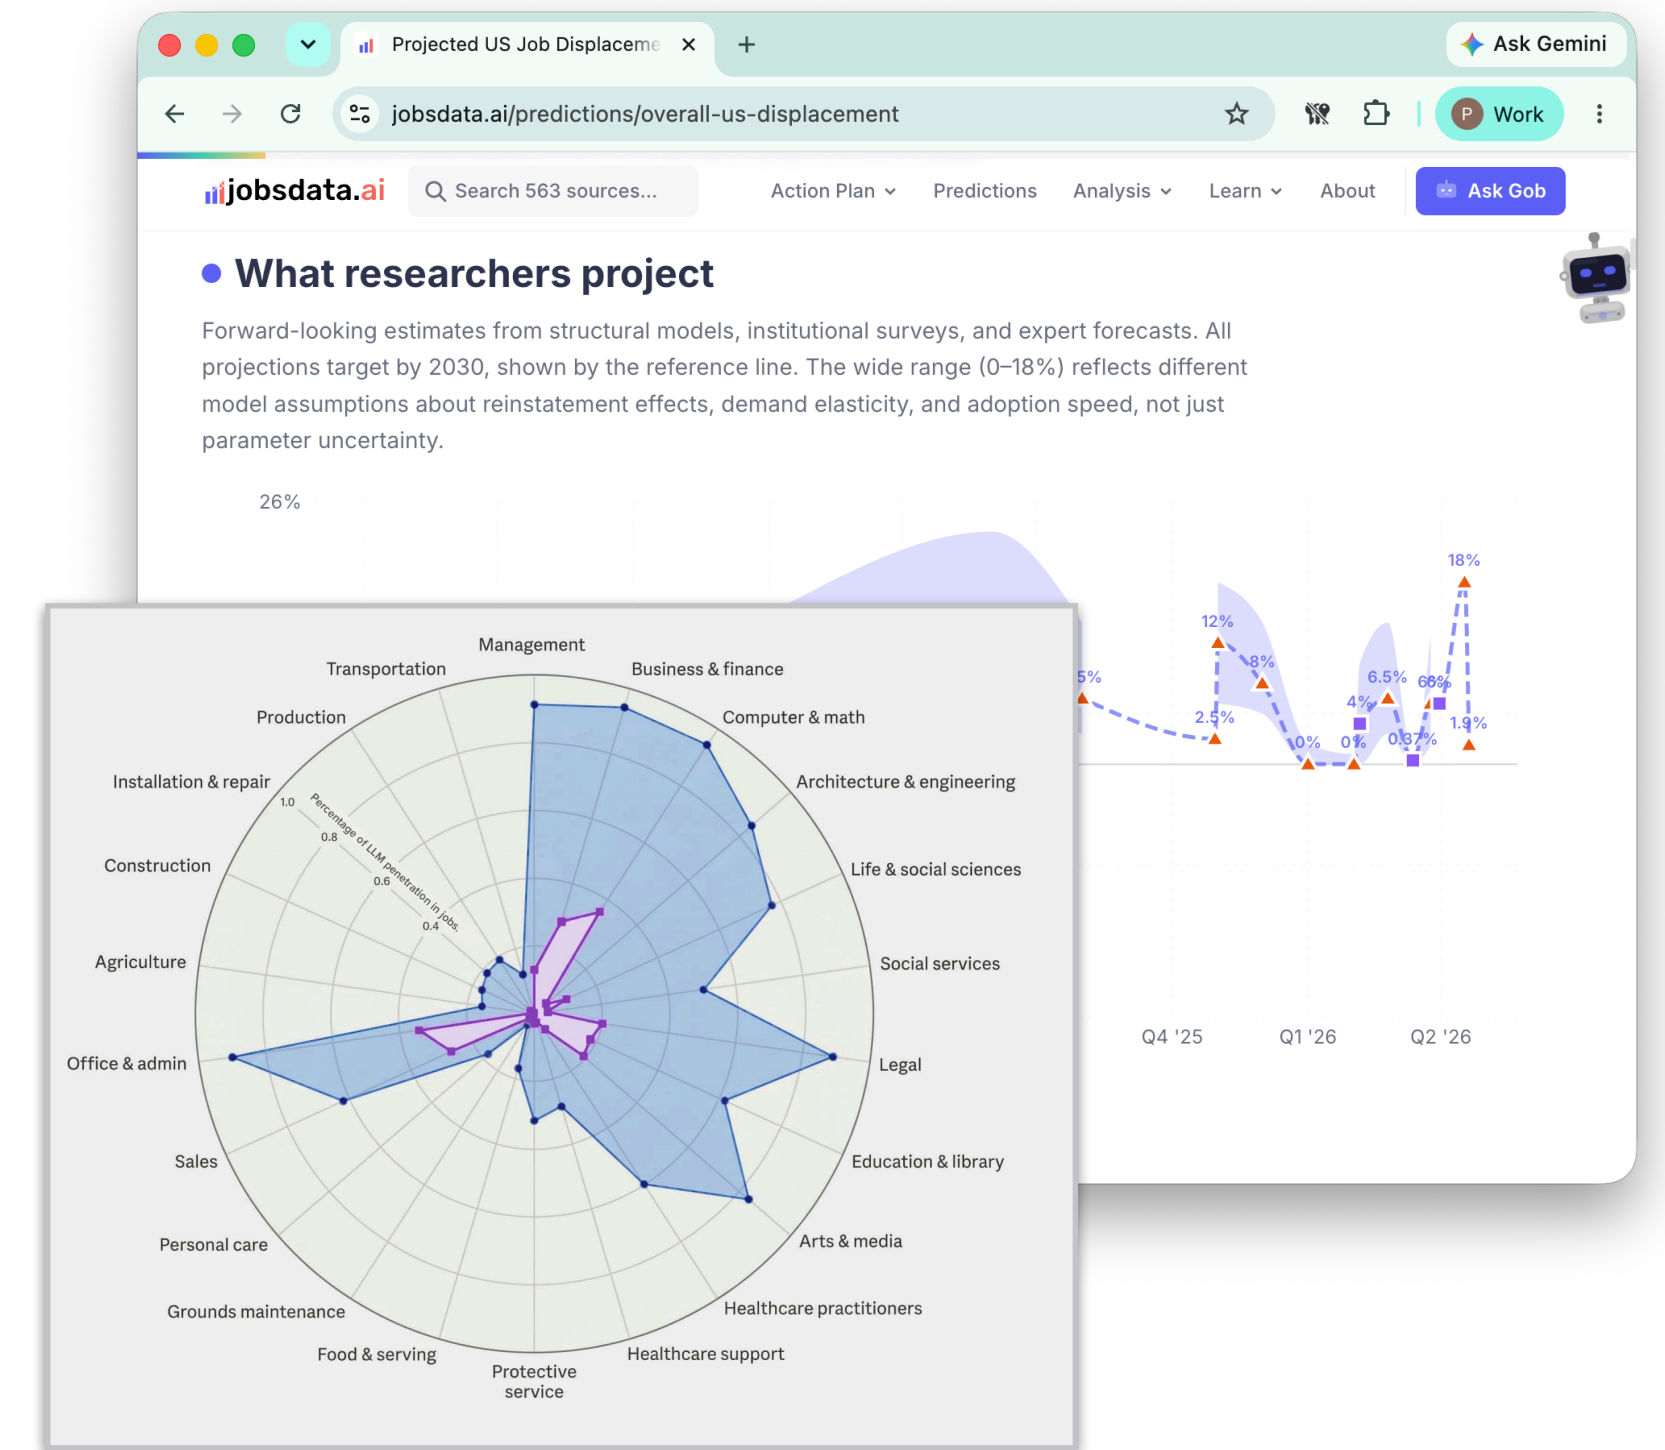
Projected US Job Displaceme ×

+

Ask Gemini

jobsdata.ai/predictions/overall-us-displacement

Work

jobsdata.ai

Search 563 sources...

Action Plan

Predictions

Analysis

Learn

About

Ask Gob

What researchers project

Forward-looking estimates from structural models, institutional surveys, and expert forecasts. All projections target by 2030, shown by the reference line. The wide range (0–18%) reflects different model assumptions about reinstatement effects, demand elasticity, and adoption speed, not just parameter uncertainty.

26%

5%

12%

8%

2.5%

0%

0%

4%

6.5%

6%

0.37%

1.9%

18%

Q4 '25

Q1 '26

Q2 '26

Management

Business & finance

Computer & math

Architecture & engineering

Life & social sciences

Social services

Legal

Education & library

Arts & media

Healthcare practitioners

Healthcare support

Protective service

Food & serving

Grounds maintenance

Personal care

Sales

Office & admin

Agriculture

Construction

Installation & repair

Production

Transportation

1.0

0.8

0.6

0.4

Percentage of LLM penetration in jobs.